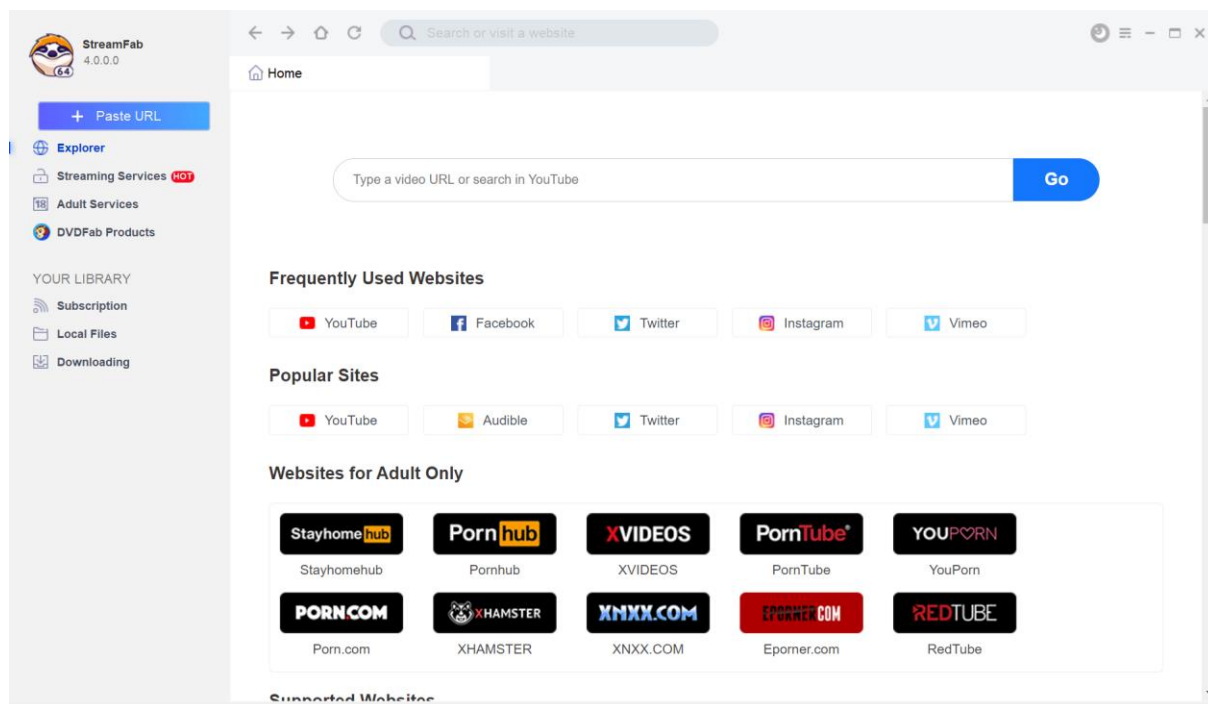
StreamFab
4.0.0.0
64

+ Paste URL
Explorer
Streaming Services HOT
18 Adult Services
DVDFab Products

YOUR LIBRARY
Subscription
Local Files
Downloading

Search or visit a website

Home

Type a video URL or search in YouTube
Go

Frequently Used Websites

YouTube | Facebook | Twitter | Instagram | Vimeo

Popular Sites

YouTube | Audible | Twitter | Instagram | Vimeo

Websites for Adult Only

Stayhomehub
Stayhomehub
Pornhub
Pornhub
XVIDEOS
XVIDEOS
PornTube
PornTube
YOUPORN
YouPorn
PORN.COM
Porn.com
XHAMSTER
XHAMSTER
XNXX.COM
XNXX.COM
EPORNER.COM
Eporner.com
REDTUBE
RedTube

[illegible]